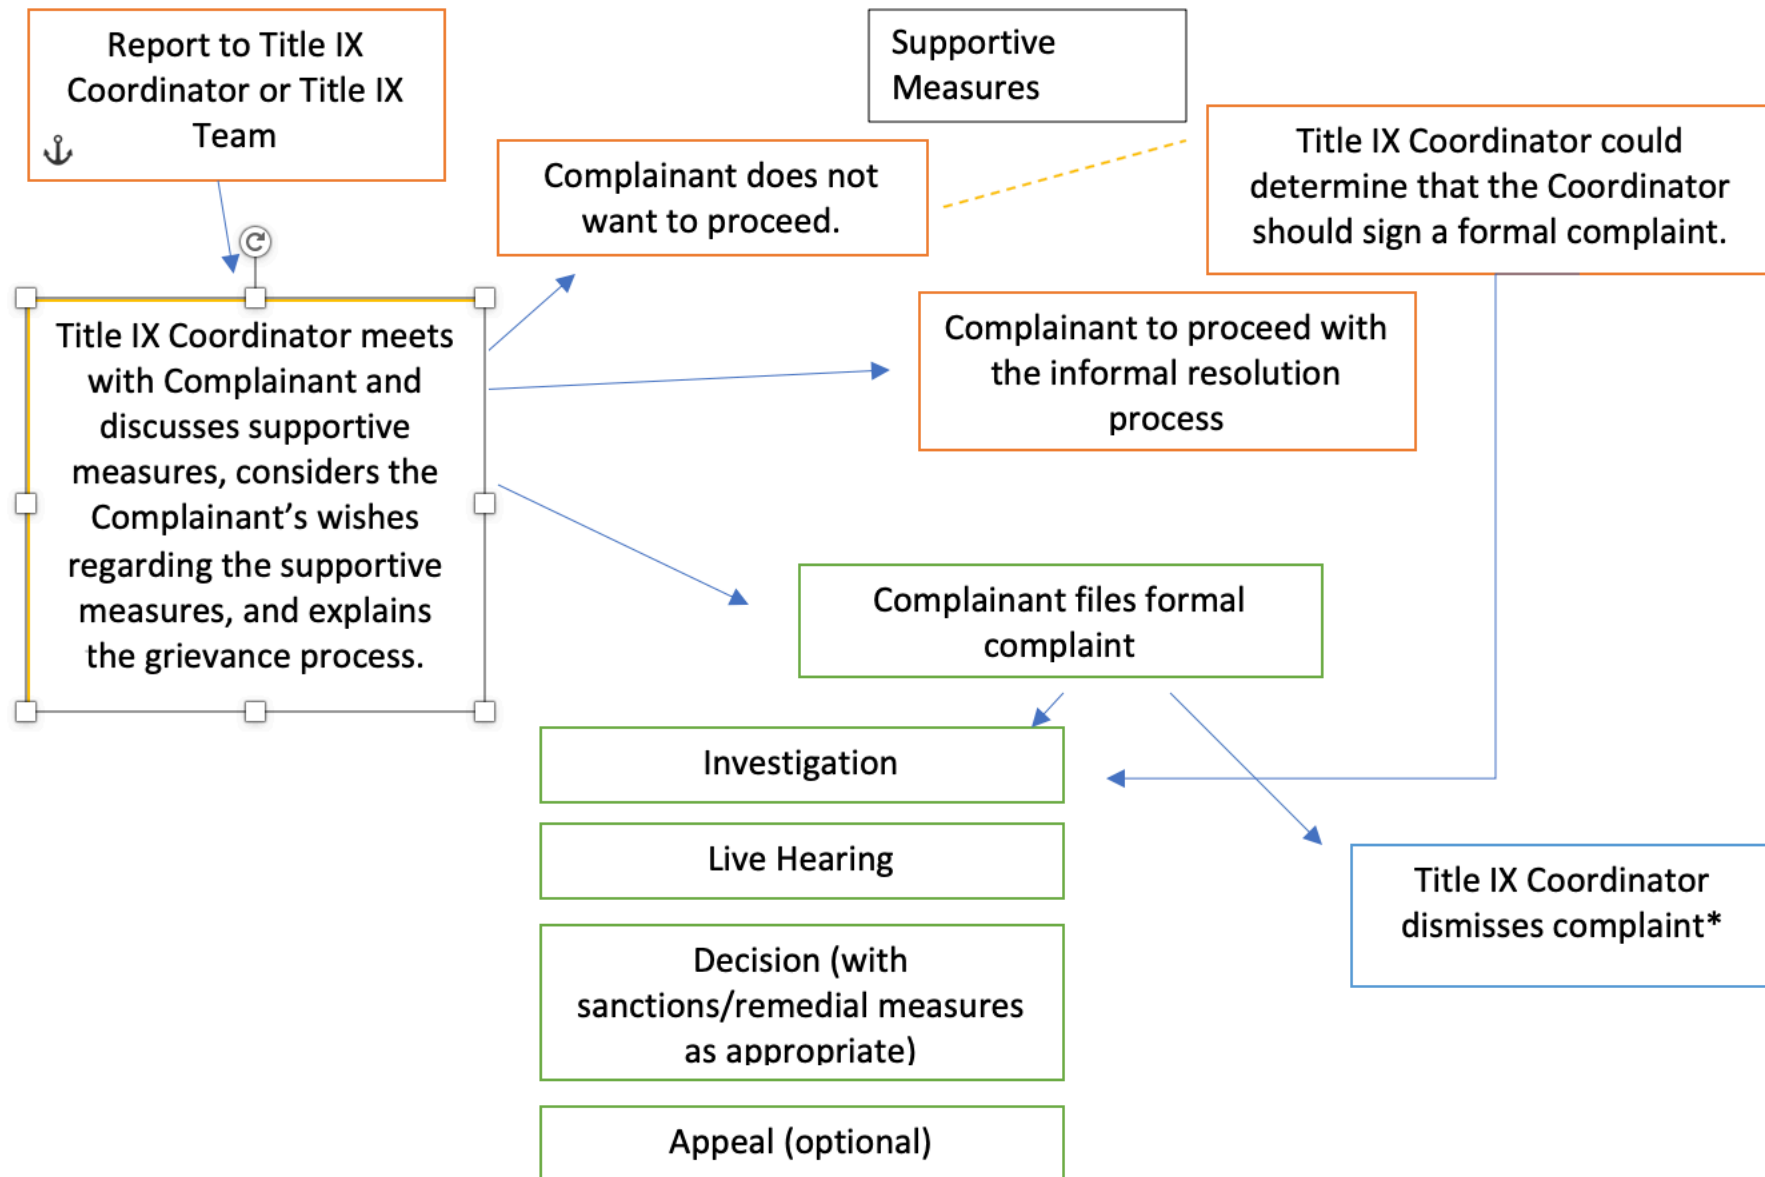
Report to Title IX Coordinator or Title IX Team

Supportive Measures

Complainant does not want to proceed.

Title IX Coordinator could determine that the Coordinator should sign a formal complaint.

Title IX Coordinator meets with Complainant and discusses supportive measures, considers the Complainant's wishes regarding the supportive measures, and explains the grievance process.

Complainant to proceed with the informal resolution process

Complainant files formal complaint

Investigation

Live Hearing

Decision (with sanctions/remedial measures as appropriate)

Appeal (optional)

Title IX Coordinator dismisses complaint*